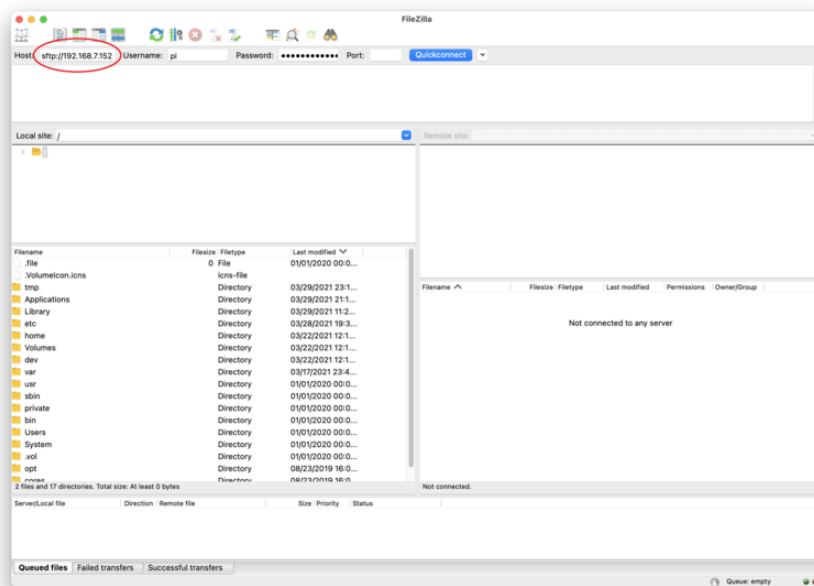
FileZilla

Host: sftp://192.168.7.152 Username: pi Password: •••••••••••• Port: Quickconnect

Local site: /

Remote site:

| Filename | Filesize | Filetype | Last modified |
|---|---|---|---|
| .file | 0 | File | 01/01/2020 00:0... |
| .VolumeIcon.icns | | icns-file | |
| tmp | | Directory | 03/29/2021 23:1... |
| Applications | | Directory | 03/29/2021 21:1... |
| Library | | Directory | 03/29/2021 11:2... |
| etc | | Directory | 03/28/2021 19:3... |
| home | | Directory | 03/22/2021 12:1... |
| Volumes | | Directory | 03/22/2021 12:1... |
| dev | | Directory | 03/22/2021 12:1... |
| var | | Directory | 03/17/2021 23:4... |
| usr | | Directory | 01/01/2020 00:0... |
| sbin | | Directory | 01/01/2020 00:0... |
| private | | Directory | 01/01/2020 00:0... |
| bin | | Directory | 01/01/2020 00:0... |
| Users | | Directory | 01/01/2020 00:0... |
| System | | Directory | 01/01/2020 00:0... |
| .vol | | Directory | 01/01/2020 00:0... |
| opt | | Directory | 08/23/2019 16:0... |
| cores | | Directory | 08/23/2019 16:0... |

2 files and 17 directories. Total size: At least 0 bytes

| Filename | Filesize | Filetype | Last modified | Permissions | Owner/Group |
|---|---|---|---|---|---|

Not connected to any server

Not connected.

| Server/Local file | Direction | Remote file | Size | Priority | Status |
|---|---|---|---|---|---|

Queued files | Failed transfers | Successful transfers

Queue: empty